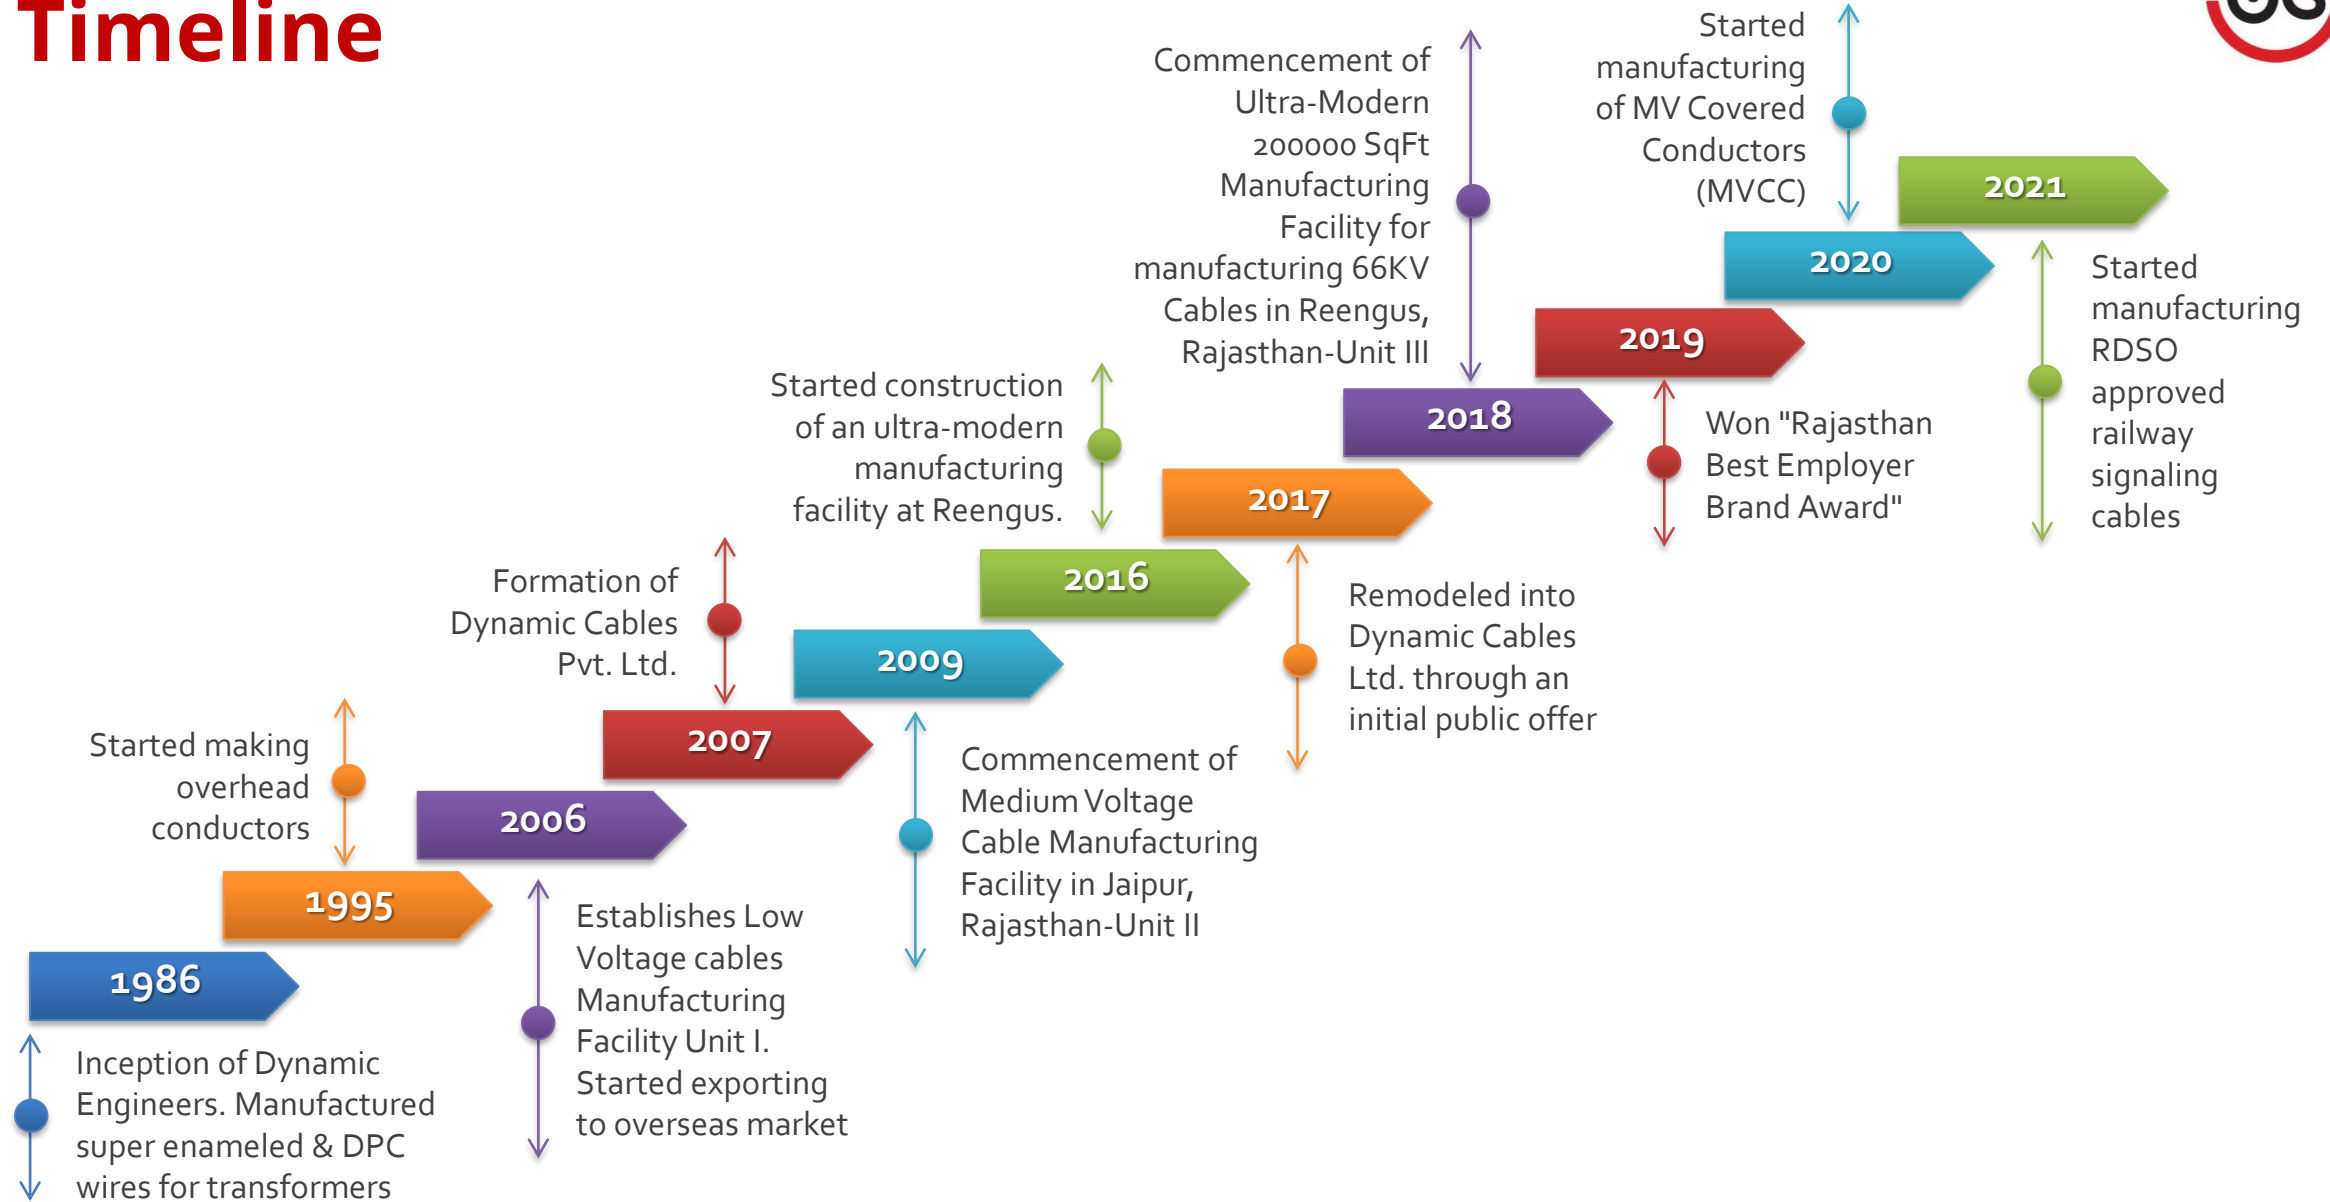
Timeline

1986

Inception of Dynamic Engineers. Manufactured super enameled & DPC wires for transformers

1995

Started making overhead conductors

2006

Establishes Low Voltage cables Manufacturing Facility Unit I. Started exporting to overseas market

2007

Formation of Dynamic Cables Pvt. Ltd.

2009

Commencement of Medium Voltage Cable Manufacturing Facility in Jaipur, Rajasthan-Unit II

2016

Started construction of an ultra-modern manufacturing facility at Reengus.

2017

Remodeled into Dynamic Cables Ltd. through an initial public offer

2018

Commencement of Ultra-Modern 200000 SqFt Manufacturing Facility for manufacturing 66KV Cables in Reengus, Rajasthan-Unit III

2019

Won "Rajasthan Best Employer Brand Award"

2020

Started manufacturing of MV Covered Conductors (MVCC)

2021

Started manufacturing RDSO approved railway signaling cables